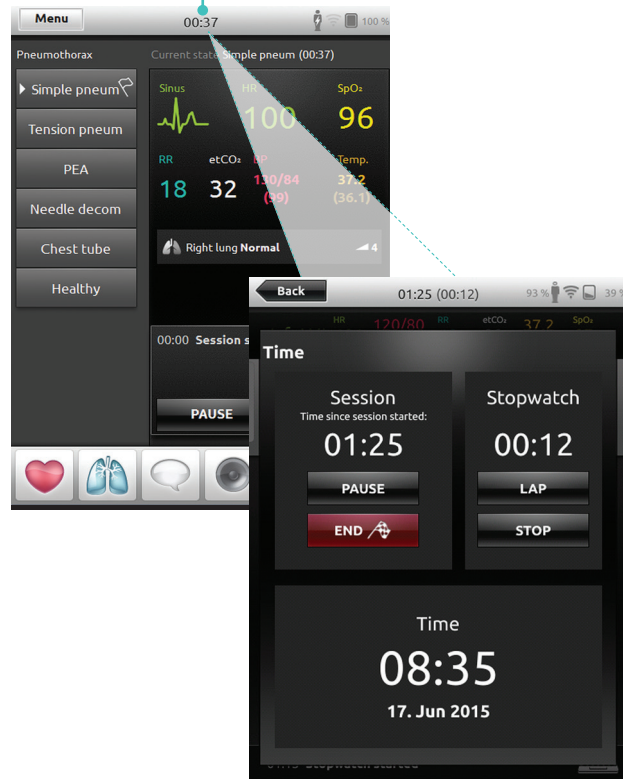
Menu

00:37

100 %

Pneumothorax

Current state Simple pneum (00:37)

Simple pneum

Tension pneum

PEA

Needle decom

Chest tube

Healthy

Sinus

HR

100

SpO₂

96

RR

18

etCO₂

32

BP

130/84

(99)

Temp.

37.2

(36.1)

Right lung Normal

4

00:00 Session s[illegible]

PAUSE

Back

01:25 (00:12)

93 %

HR

120/80

RR

etCO₂

37.2

SpO₂

Time

Session

Time since session started:

01:25

PAUSE

END

Stopwatch

00:12

LAP

STOP

Time

08:35

17. Jun 2015

01:15 Stopwatch started